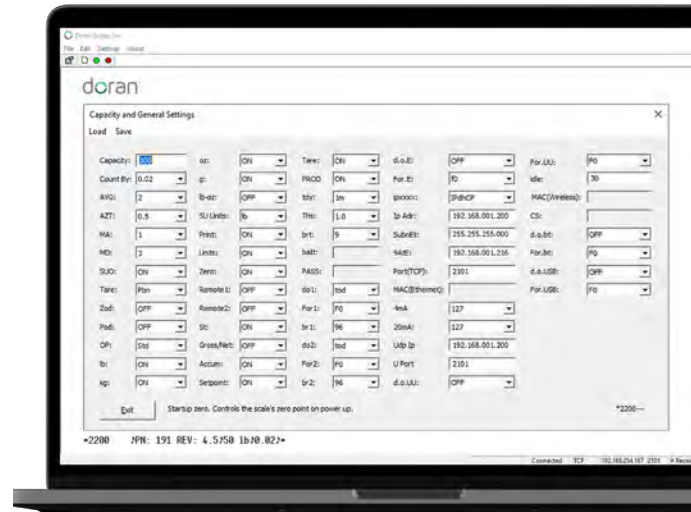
Doran Scales Inc
File Edit Settings About

doran

Capacity and General Settings
Load Save

| | | | | | | | | | |
|---|---|---|---|---|---|---|---|---|---|
| Capacity: | 200 | oz: | ON | Tare: | ON | d.o.E: | OFF | For.UU: | F0 |
| Count By: | 0.02 | g: | ON | PROD | ON | For.E: | f0 | idle: | 30 |
| AVG: | 2 | lb-oz: | OFF | tdy: | 1m | ipxxxx: | IPdhCP | MAC(Wireless): | |
| AZT: | 0.5 | SLI Units: | lb | Ths: | 1.0 | Ip Adr: | 192.168.001.200 | CS: | |
| MA: | 1 | Print: | ON | brt: | 9 | SubnEt: | 255.255.255.000 | d.o.bt: | OFF |
| MO: | 3 | Limits: | ON | battr: | | 9AtE: | 192.168.001.216 | For.bt: | F0 |
| SUO: | ON | Zero: | ON | PASS: | | Port(TCP): | 2101 | d.o.USB: | OFF |
| Tare: | Ptn | Remote1: | OFF | do1: | tod | MAC(Ethernet): | | For.USB: | F0 |
| Zod: | OFF | Remote2: | OFF | For1: | F0 | 4mA | 127 | | |
| Pod: | OFF | St: | ON | br1: | 96 | 20mA: | 127 | | |
| OP: | Std | Gross/Net: | OFF | do2: | tod | Udp Ip | 192.168.001.200 | | |
| lb: | ON | Accum: | ON | For2: | F0 | U Port | 2101 | | |
| kg: | ON | Setpoint: | ON | br2: | 96 | d.o.UU: | OFF | | |

Exit Startup zero. Controls the scale's zero point on power up. *2200---

+2200 ?PN: 191 REV: 4.5?50 1b?0.02?+

Connected TCP 192.168.254.167 2101 # Reco